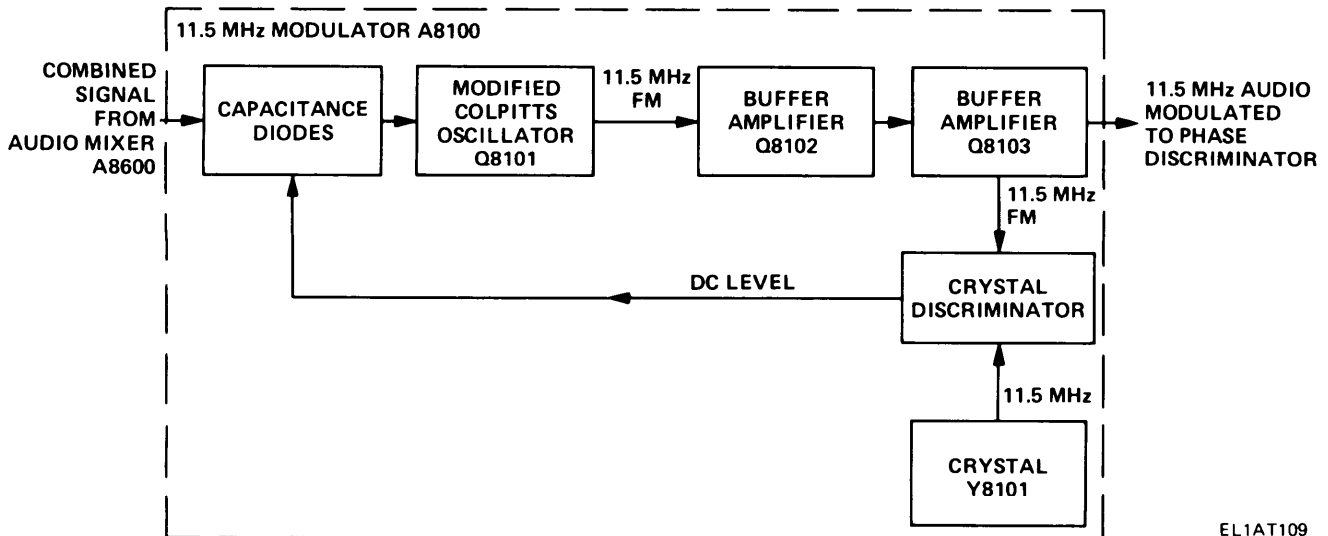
11.5 MHz MODULATOR A8100

COMBINED SIGNAL FROM AUDIO MIXER A8600

CAPACITANCE DIODES

MODIFIED COLPITTS OSCILLATOR Q8101

11.5 MHz FM

BUFFER AMPLIFIER Q8102

BUFFER AMPLIFIER Q8103

11.5 MHz AUDIO MODULATED TO PHASE DISCRIMINATOR

11.5 MHz FM

DC LEVEL

CRYSTAL DISCRIMINATOR

11.5 MHz

CRYSTAL Y8101

EL1AT109